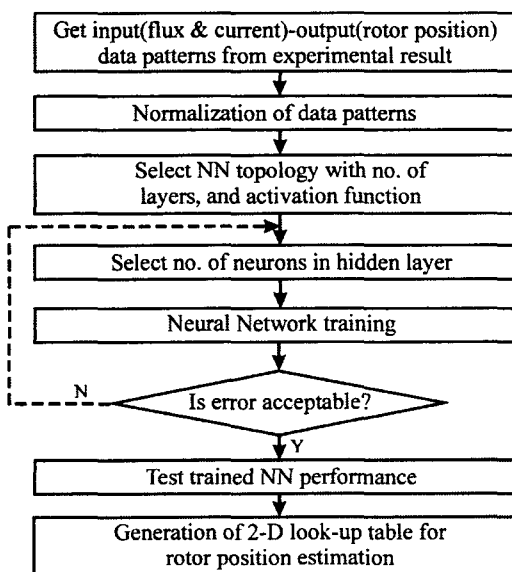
Get input(flux & current)-output(rotor position) data patterns from experimental result

Normalization of data patterns

Select NN topology with no. of layers, and activation function

Select no. of neurons in hidden layer

Neural Network training

N

Is error acceptable?

Y

Test trained NN performance

Generation of 2-D look-up table for rotor position estimation